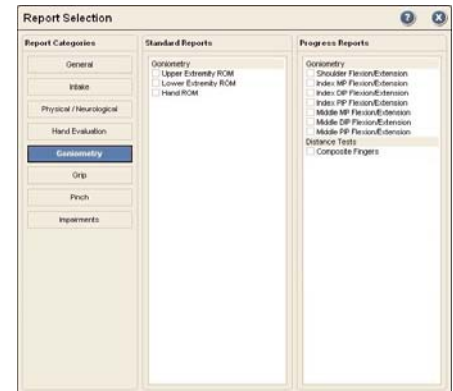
Report Selection

Report Categories

General

Intake

Physical / Neurological

Hand Evaluation

Goniometry

Grip

Pinch

Impairments

Standard Reports

Goniometry
Upper Extremity ROM
Lower Extremity ROM
Hand ROM

Progress Reports

Goniometry
Shoulder Flexion/Extension
Index MP Flexion/Extension
Index DIP Flexion/Extension
Index PIP Flexion/Extension
Middle MP Flexion/Extension
Middle DIP Flexion/Extension
Middle PIP Flexion/Extension
Distance Tests
Composite Fingers